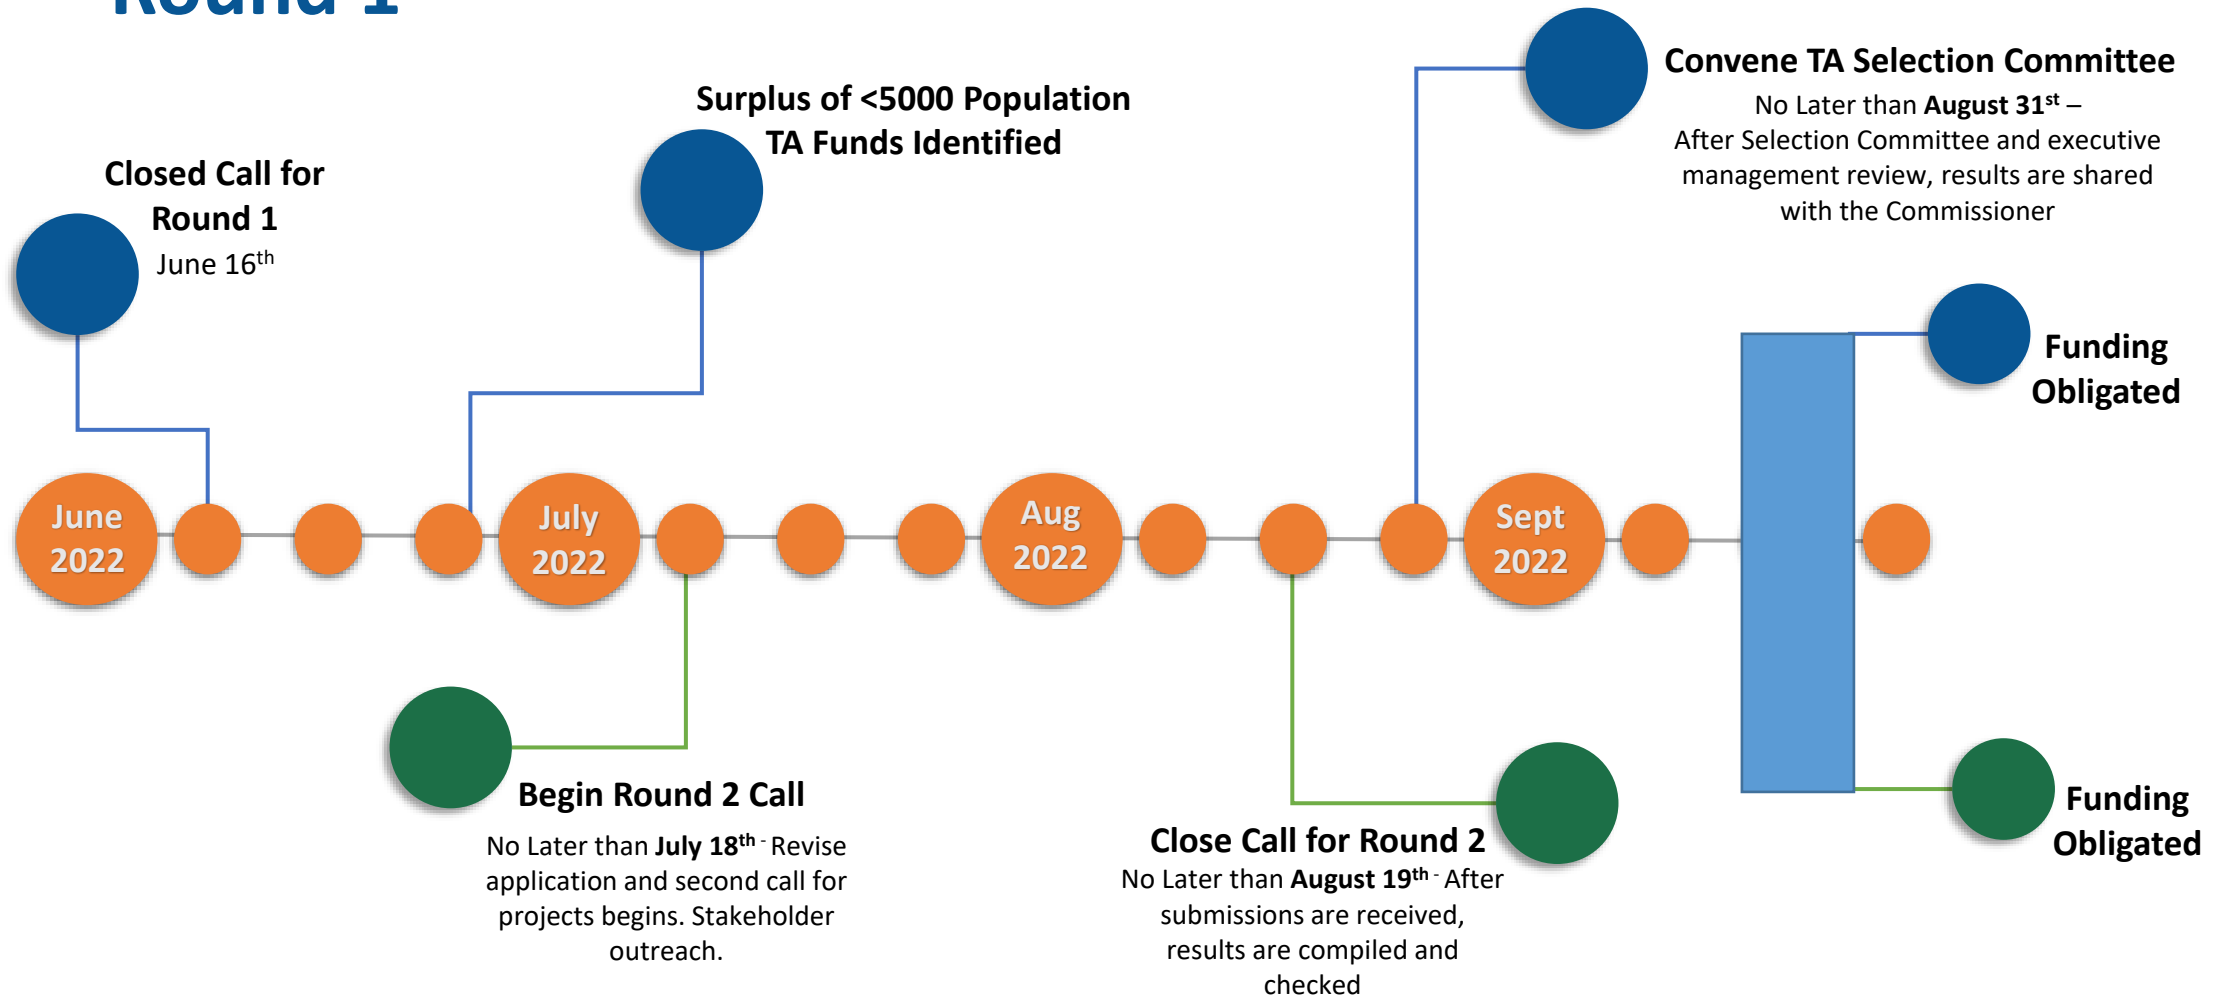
Round 1

Closed Call for Round 1
June 16$^{th}$

Surplus of <5000 Population TA Funds Identified

Convene TA Selection Committee
No Later than **August 31$^{st}$** –
After Selection Committee and executive management review, results are shared with the Commissioner

Funding Obligated

June 2022

July 2022

Aug 2022

Sept 2022

Begin Round 2 Call
No Later than **July 18$^{th}$** - Revise application and second call for projects begins. Stakeholder outreach.

Close Call for Round 2
No Later than **August 19$^{th}$** - After submissions are received, results are compiled and checked

Funding Obligated